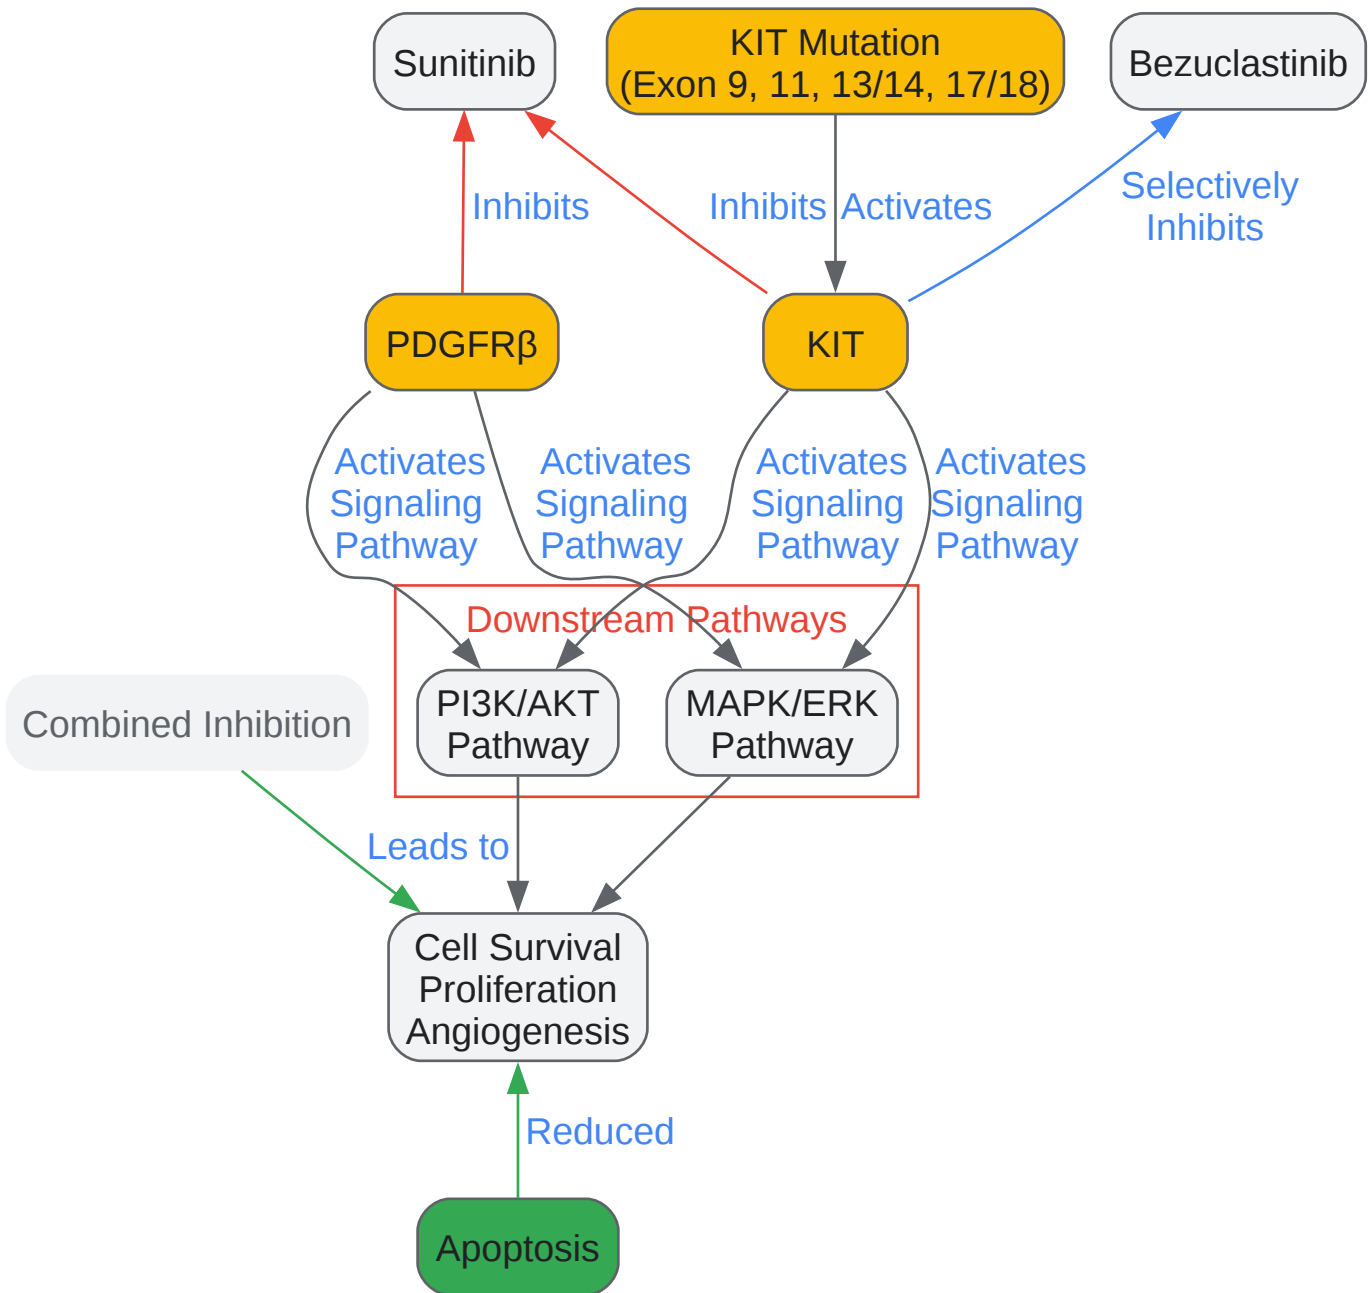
Sunitinib

KIT Mutation
(Exon 9, 11, 13/14, 17/18)

Bezuclastinib

Inhibits

Inhibits

Activates

Selectively
Inhibits

PDGFRβ

KIT

Activates
Signaling
Pathway

Activates
Signaling
Pathway

Activates
Signaling
Pathway

Activates
Signaling
Pathway

Downstream Pathways

Combined Inhibition

PI3K/AKT
Pathway

MAPK/ERK
Pathway

Leads to

Cell Survival
Proliferation
Angiogenesis

Reduced

Apoptosis